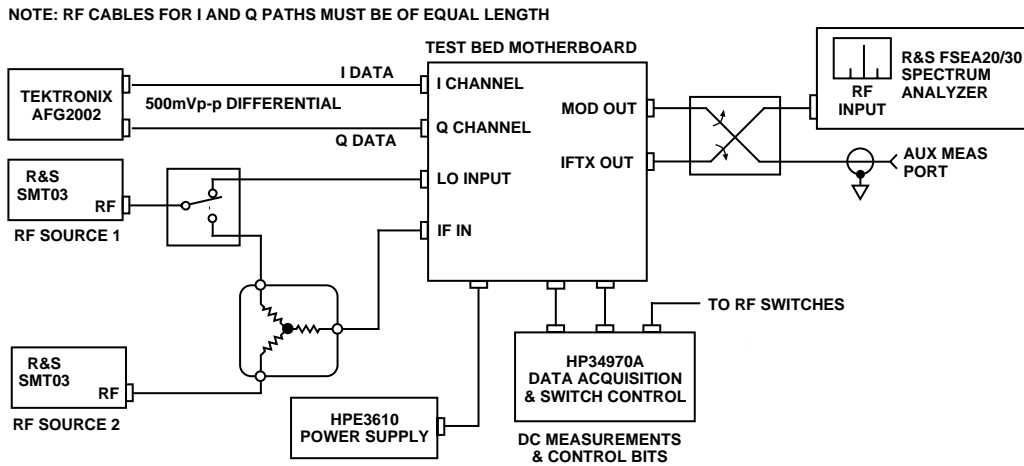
NOTE: RF CABLES FOR I AND Q PATHS MUST BE OF EQUAL LENGTH

TEST BED MOTHERBOARD

TEKTRONIX AFG2002

I DATA

500mVp-p DIFFERENTIAL

Q DATA

I CHANNEL

Q CHANNEL

MOD OUT

IFTX OUT

RF INPUT

R&S FSEA20/30 SPECTRUM ANALYZER

AUX MEAS PORT

R&S SMT03

RF

RF SOURCE 1

LO INPUT

IF IN

TO RF SWITCHES

HP34970A DATA ACQUISITION & SWITCH CONTROL

R&S SMT03

RF

RF SOURCE 2

HPE3610 POWER SUPPLY

DC MEASUREMENTS & CONTROL BITS